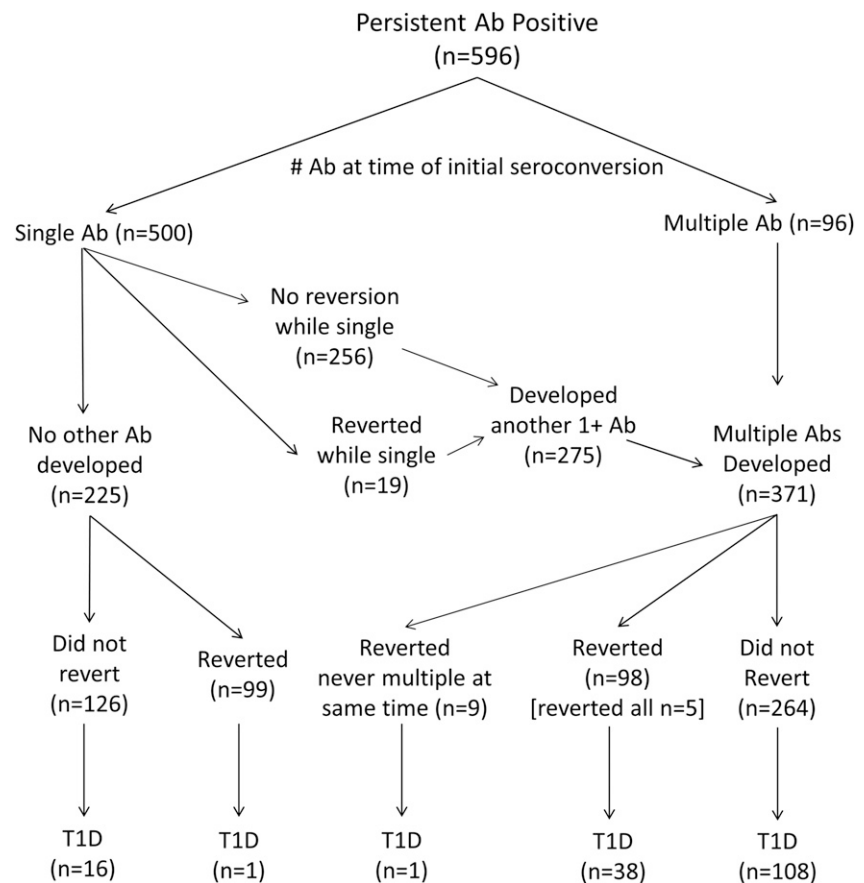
Persistent Ab Positive
(n=596)

# Ab at time of initial seroconversion

Single Ab (n=500)

Multiple Ab (n=96)

No reversion while single (n=256)

Reverted while single (n=19)

Developed another 1+ Ab (n=275)

No other Ab developed (n=225)

Multiple Abs Developed (n=371)

Did not revert (n=126)

Reverted (n=99)

Reverted never multiple at same time (n=9)

Reverted (n=98) [reverted all n=5]

Did not Revert (n=264)

T1D (n=16)

T1D (n=1)

T1D (n=1)

T1D (n=38)

T1D (n=108)